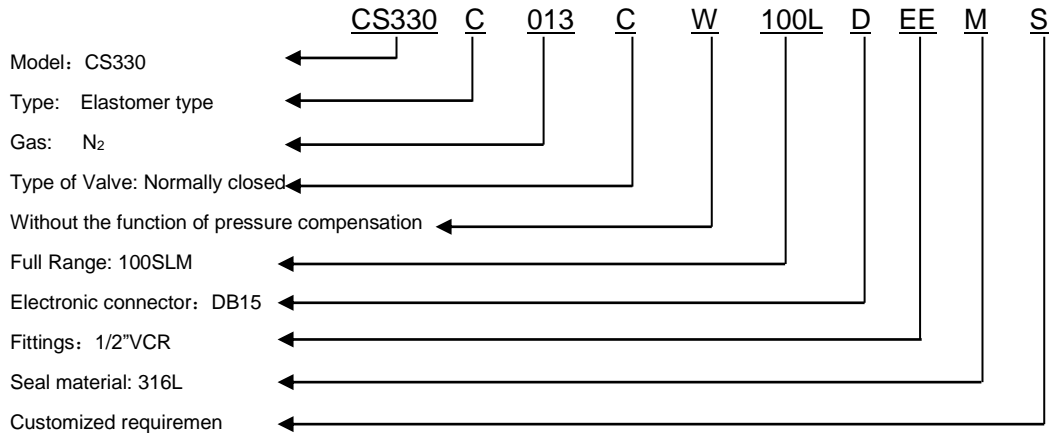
CS330 C 013 C W 100L D EE M S

Model：CS330

Type: Elastomer type

Gas: $N_2$

Type of Valve: Normally closed

Without the function of pressure compensation

Full Range: 100SLM

Electronic connector：DB15

Fittings：1/2"VCR

Seal material: 316L

Customized requiremen